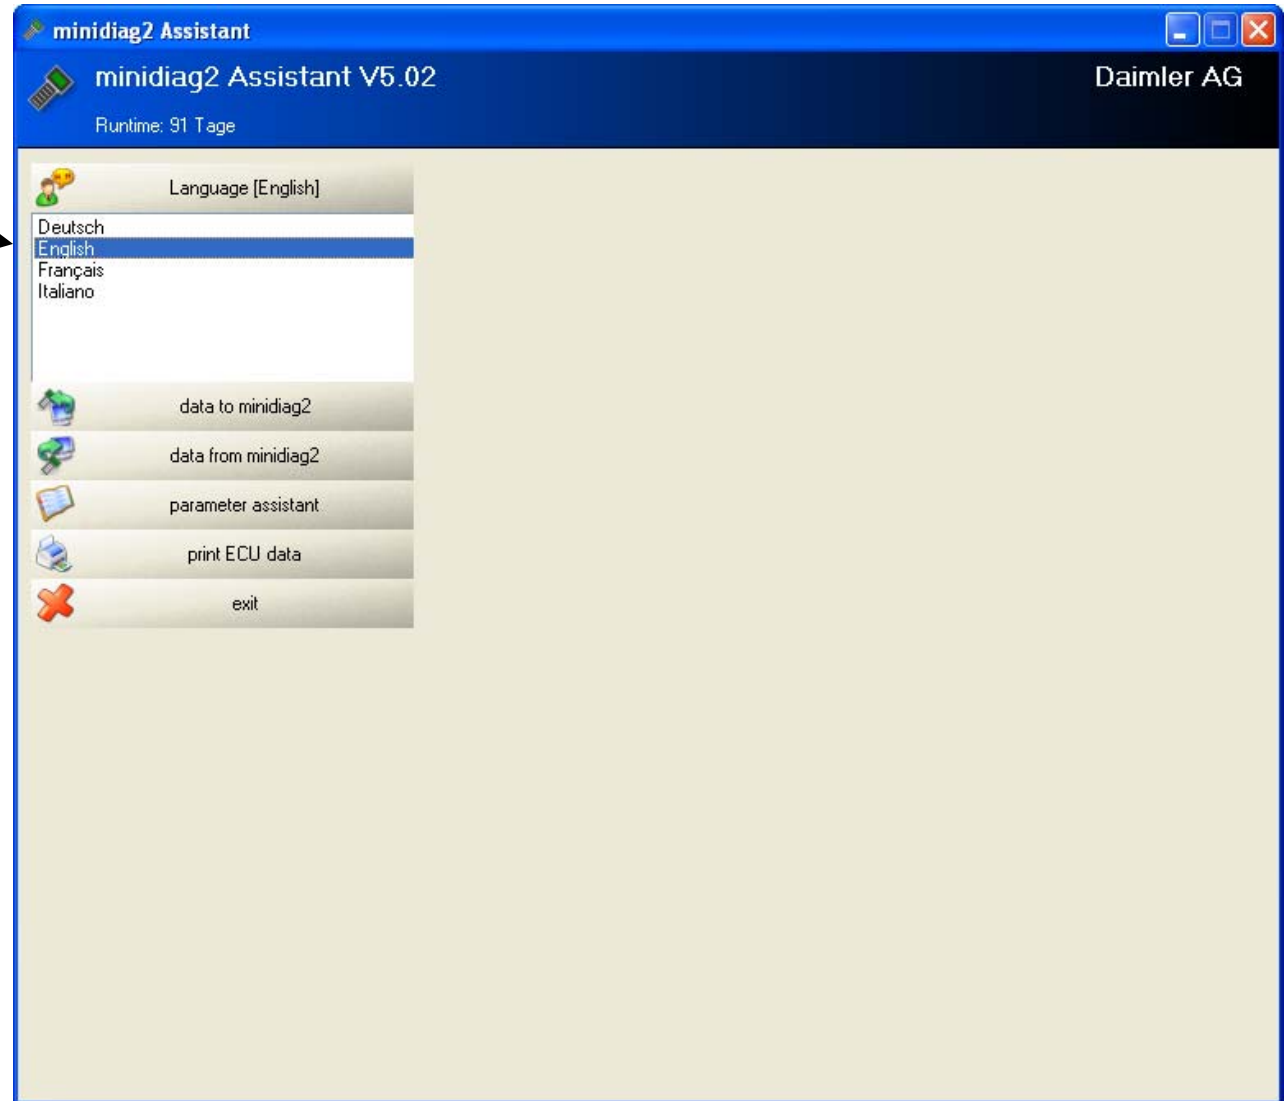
minidiag2 Assistant

minidiag2 Assistant V5.02

Daimler AG

Runtime: 91 Tage

Language [English]

Deutsch
English
Français
Italiano

data to minidiag2

data from minidiag2

parameter assistant

print ECU data

exit